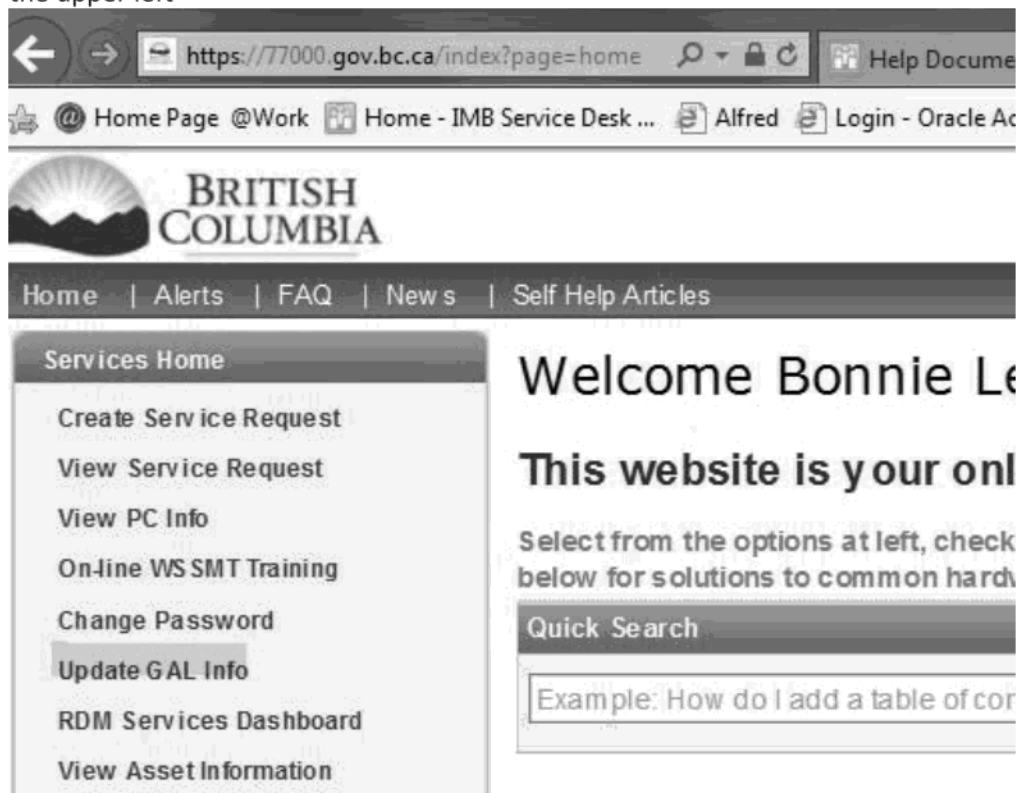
the upper left

https://77000.gov.bc.ca/index?page=home

Help Docume

Home Page @Work Home - IMB Service Desk ... Alfred Login - Oracle Ac

BRITISH COLUMBIA

Home | Alerts | FAQ | News | Self Help Articles

Services Home

Create Service Request

View Service Request

View PC Info

On-line WSSMT Training

Change Password

Update GAL Info

RDM Services Dashboard

View Asset Information

Welcome Bonnie Le

This website is your onl

Select from the options at left, check below for solutions to common hardw

Quick Search

Example: How do I add a table of co